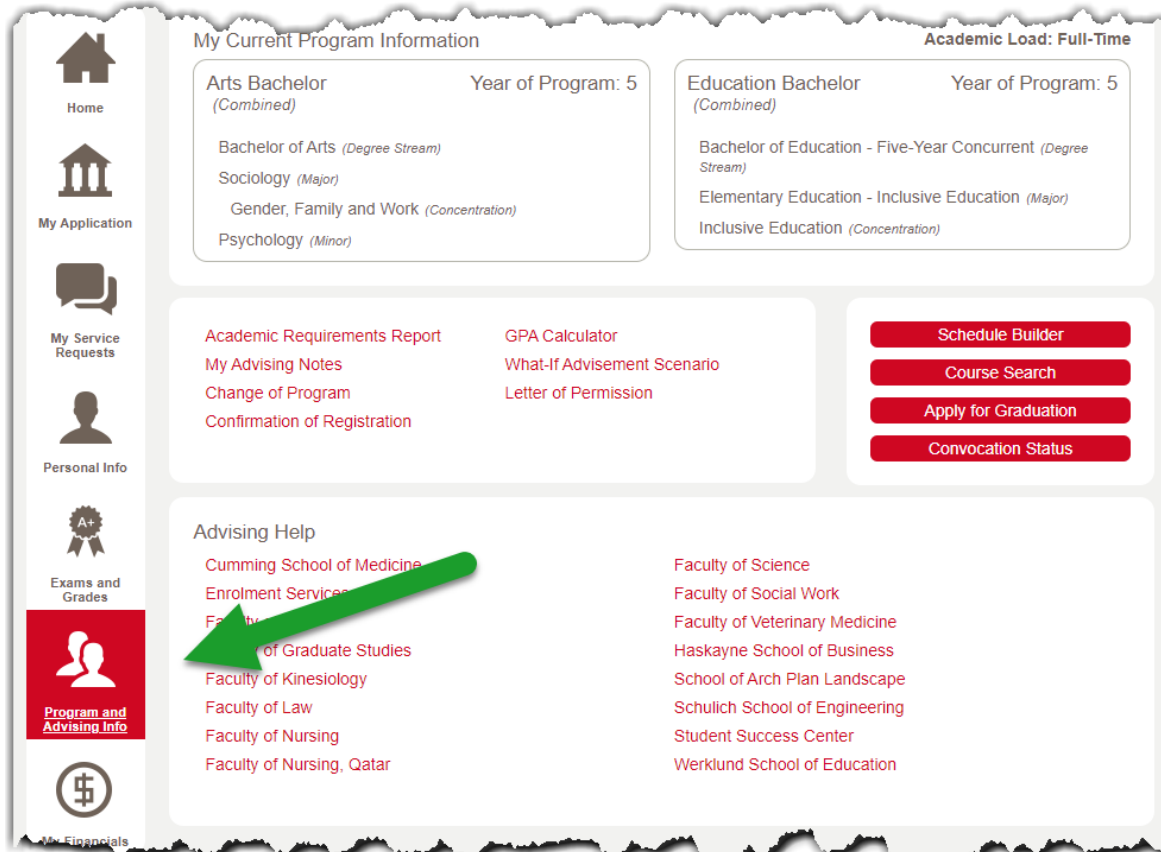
Home

My Application

My Service Requests

Personal Info

A+

Exams and Grades

Program and Advising Info

My Financials

My Current Program Information

Academic Load: Full-Time

Arts Bachelor (Combined)

Year of Program: 5

Bachelor of Arts (Degree Stream)

Sociology (Major)

Gender, Family and Work (Concentration)

Psychology (Minor)

Education Bachelor (Combined)

Year of Program: 5

Bachelor of Education - Five-Year Concurrent (Degree Stream)

Elementary Education - Inclusive Education (Major)

Inclusive Education (Concentration)

Academic Requirements Report

My Advising Notes

Change of Program

Confirmation of Registration

GPA Calculator

What-If Advisement Scenario

Letter of Permission

Schedule Builder

Course Search

Apply for Graduation

Convocation Status

Advising Help

Cumming School of Medicine

Enrolment Services

Fa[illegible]

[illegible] of Graduate Studies

Faculty of Kinesiology

Faculty of Law

Faculty of Nursing

Faculty of Nursing, Qatar

Faculty of Science

Faculty of Social Work

Faculty of Veterinary Medicine

Haskayne School of Business

School of Arch Plan Landscape

Schulich School of Engineering

Student Success Center

Werklund School of Education